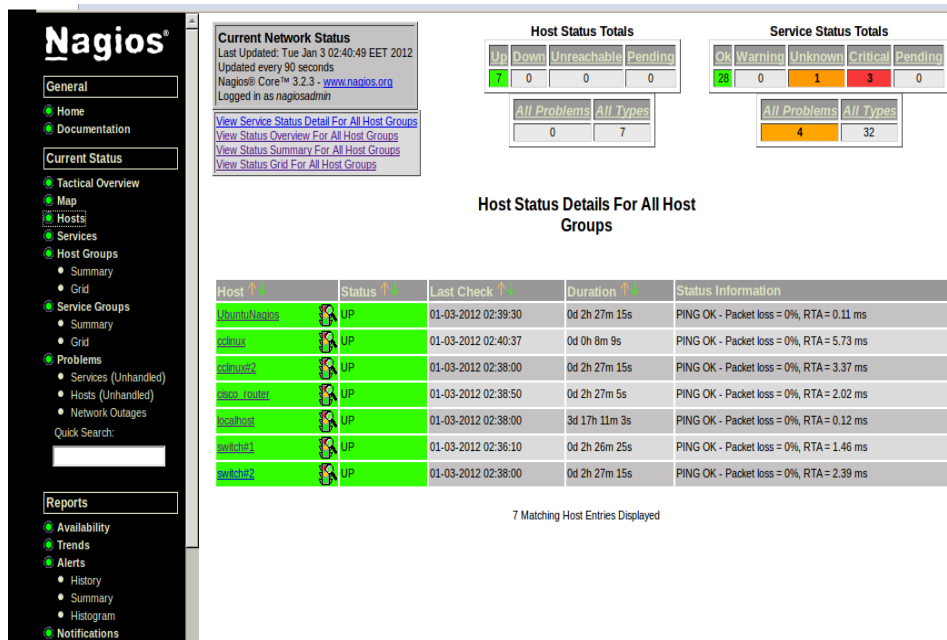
Nagios®

General
Home
Documentation

Current Status
Tactical Overview
Map
Hosts
Services
Host Groups
Summary
Grid
Service Groups
Summary
Grid
Problems
Services (Unhandled)
Hosts (Unhandled)
Network Outages
Quick Search:

Reports
Availability
Trends
Alerts
History
Summary
Histogram
Notifications

Current Network Status
Last Updated: Tue Jan 3 02:40:49 EET 2012
Updated every 90 seconds
Nagios® Core™ 3.2.3 - www.nagios.org
Logged in as nagiosadmin

View Service Status Detail For All Host Groups
View Status Overview For All Host Groups
View Status Summary For All Host Groups
View Status Grid For All Host Groups

Host Status Totals

| Up | Down | Unreachable | Pending |
|---|---|---|---|
| 7 | 0 | 0 | 0 |

| All Problems | All Types |
|---|---|
| 0 | 7 |

Service Status Totals

| Ok | Warning | Unknown | Critical | Pending |
|---|---|---|---|---|
| 28 | 0 | 1 | 3 | 0 |

| All Problems | All Types |
|---|---|
| 4 | 32 |

Host Status Details For All Host Groups

| Host | Status | Last Check | Duration | Status Information |
|---|---|---|---|---|
| UbuntuNagios | UP | 01-03-2012 02:39:30 | 0d 2h 27m 15s | PING OK - Packet loss = 0%, RTA = 0.11 ms |
| cclinux | UP | 01-03-2012 02:40:37 | 0d 0h 8m 9s | PING OK - Packet loss = 0%, RTA = 5.73 ms |
| cclinux#2 | UP | 01-03-2012 02:38:00 | 0d 2h 27m 15s | PING OK - Packet loss = 0%, RTA = 3.37 ms |
| cisco_router | UP | 01-03-2012 02:38:50 | 0d 2h 27m 5s | PING OK - Packet loss = 0%, RTA = 2.02 ms |
| localhost | UP | 01-03-2012 02:38:00 | 3d 17h 11m 3s | PING OK - Packet loss = 0%, RTA = 0.12 ms |
| switch#1 | UP | 01-03-2012 02:36:10 | 0d 2h 26m 25s | PING OK - Packet loss = 0%, RTA = 1.46 ms |
| switch#2 | UP | 01-03-2012 02:38:00 | 0d 2h 27m 15s | PING OK - Packet loss = 0%, RTA = 2.39 ms |

7 Matching Host Entries Displayed